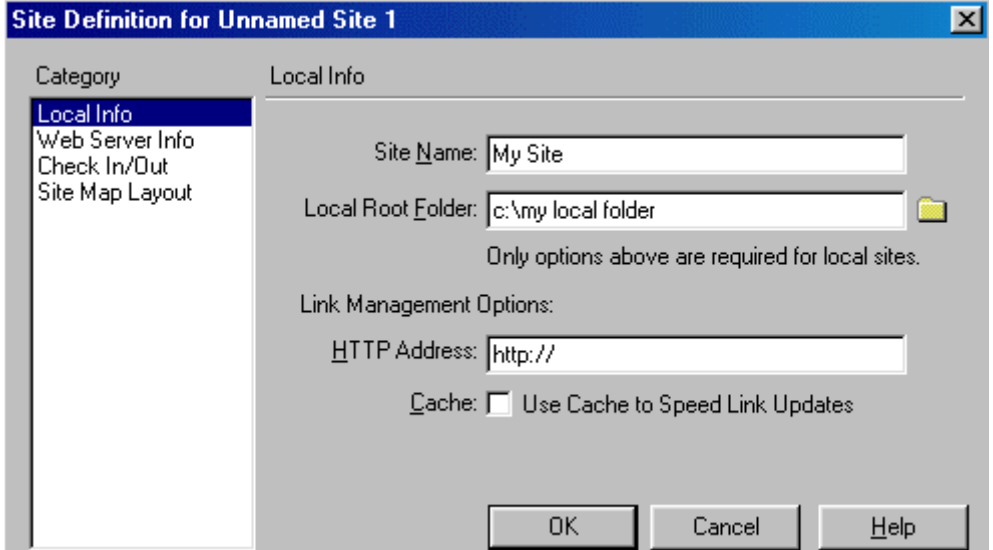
Site Definition for Unnamed Site 1

Category

Local Info
Web Server Info
Check In/Out
Site Map Layout

Local Info

Site Name: My Site

Local Root Folder: c:\my local folder

Only options above are required for local sites.

Link Management Options:

HTTP Address: http://

Cache: Use Cache to Speed Link Updates

OK

Cancel

Help